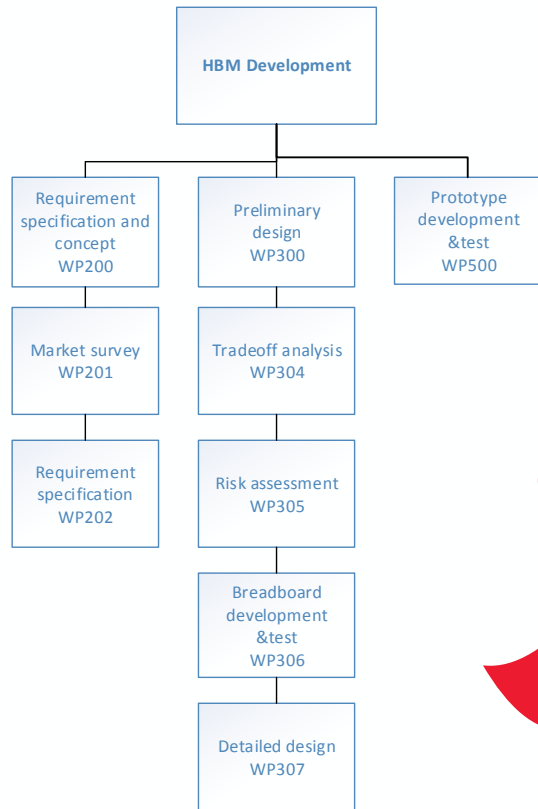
HBM Development

Requirement specification and concept
WP200

Market survey
WP201

Requirement specification
WP202

Preliminary design
WP300

Tradeoff analysis
WP304

Risk assessment
WP305

Breadboard development &test
WP306

Detailed design
WP307

Prototype development &test
WP500